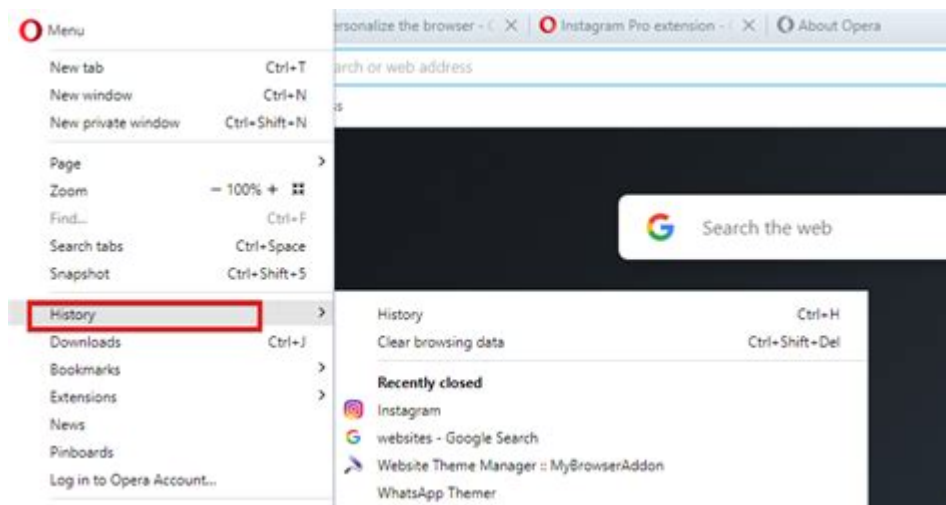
Menu

rsonalize the browser - ( ×
Instagram Pro extension - ( ×
About Opera

rch or web address

s

New tab Ctrl+T
New window Ctrl+N
New private window Ctrl+Shift+N

Page >
Zoom − 100% + ⛶
Find... Ctrl+F
Search tabs Ctrl+Space
Snapshot Ctrl+Shift+5

History >
Downloads Ctrl+J
Bookmarks >
Extensions >
News
Pinboards
Log in to Opera Account...

Search the web

History Ctrl+H
Clear browsing data Ctrl+Shift+Del

Recently closed
Instagram
websites - Google Search
Website Theme Manager :: MyBrowserAddon
WhatsApp Themer